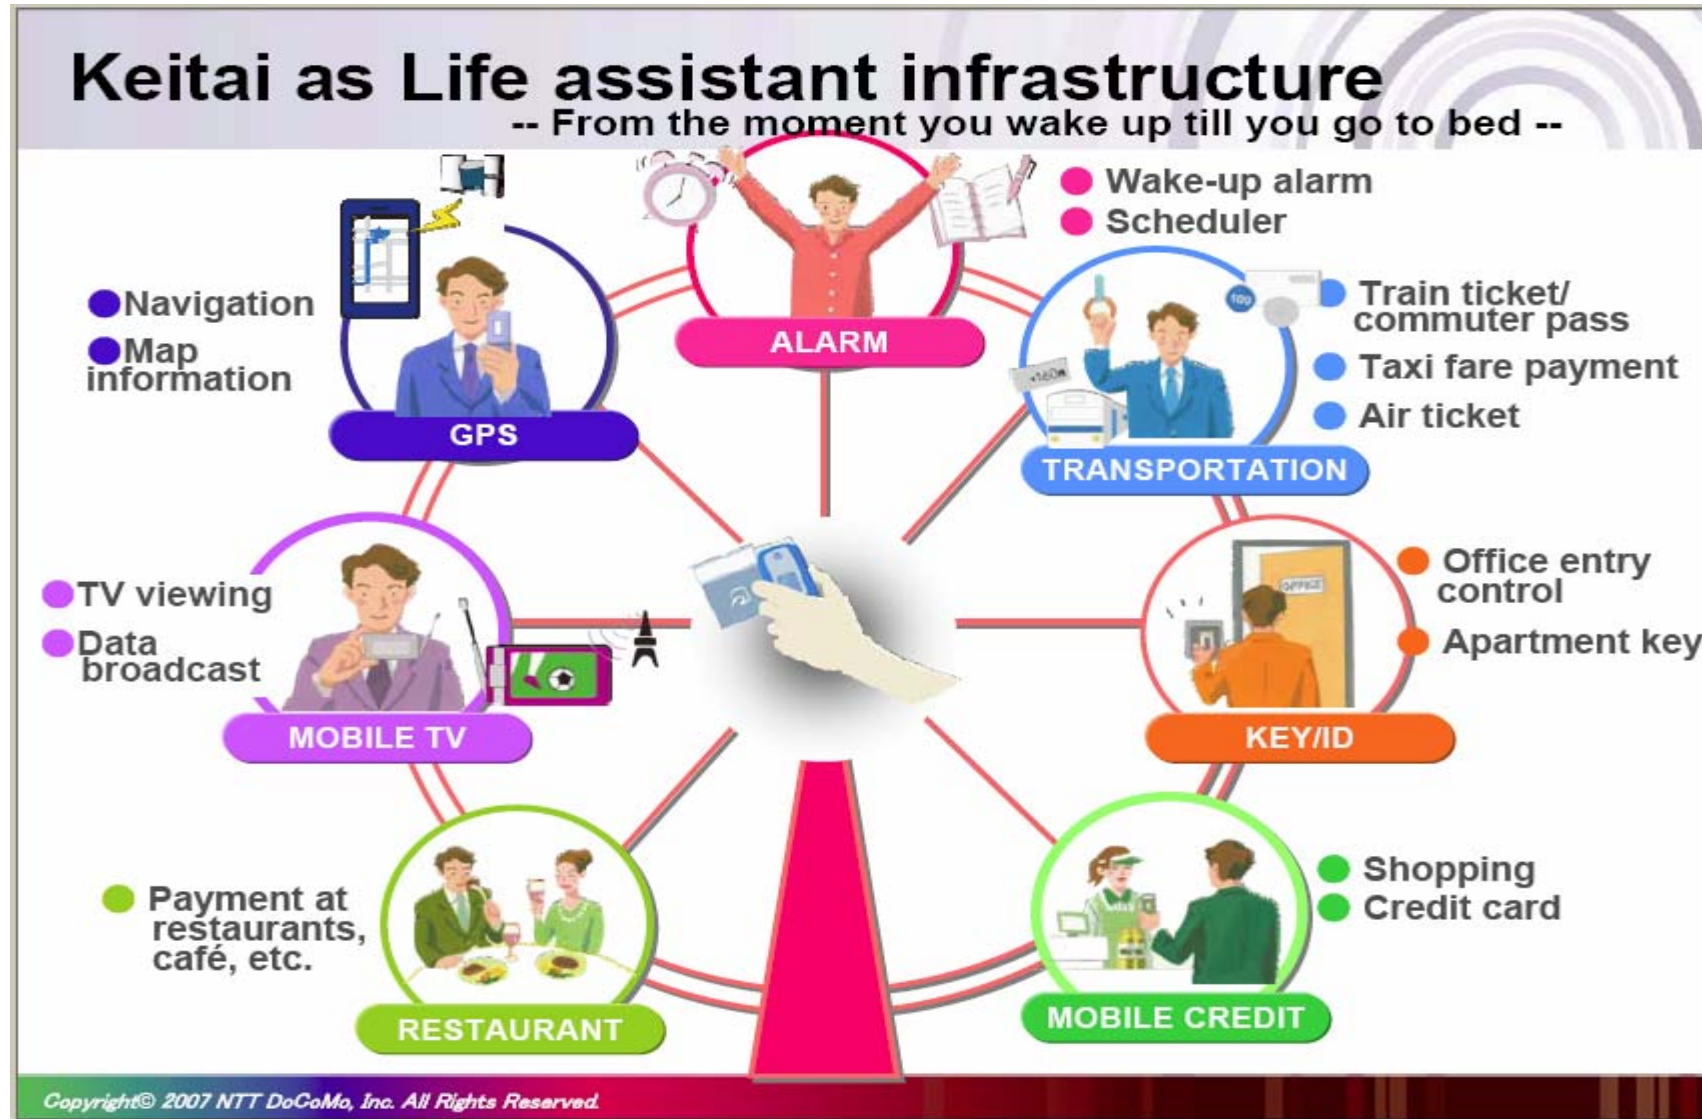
Keitai as Life assistant infrastructure
-- From the moment you wake up till you go to bed --

Wake-up alarm
Scheduler

ALARM

Navigation
Map information

GPS

Train ticket/ commuter pass
Taxi fare payment
Air ticket

TRANSPORTATION

TV viewing
Data broadcast

MOBILE TV

OFFICE

Office entry control
Apartment key

KEY/ID

Payment at restaurants, café, etc.

RESTAURANT

Shopping
Credit card

MOBILE CREDIT

Copyright© 2007 NTT DoCoMo, Inc. All Rights Reserved.